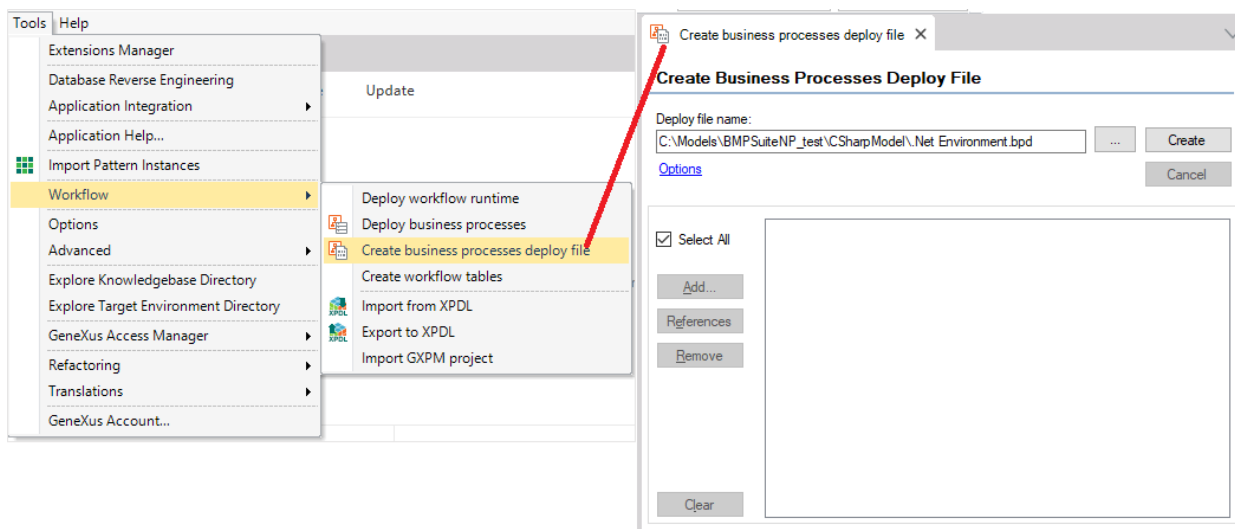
Tools Help

Extensions Manager
Database Reverse Engineering
Application Integration
Application Help...
Import Pattern Instances
Workflow
Options
Advanced
Explore Knowledgebase Directory
Explore Target Environment Directory
GeneXus Access Manager
Refactoring
Translations
GeneXus Account...

Update

Deploy workflow runtime
Deploy business processes
Create business processes deploy file
Create workflow tables
Import from XPDL
Export to XPDL
Import GXPM project

Create business processes deploy file

Create Business Processes Deploy File

Deploy file name:
C:\Models\BMPSuiteNP_test\CSharpModel\.Net Environment.bpd
...
Create
Options
Cancel

Select All
Add...
References
Remove
Clear